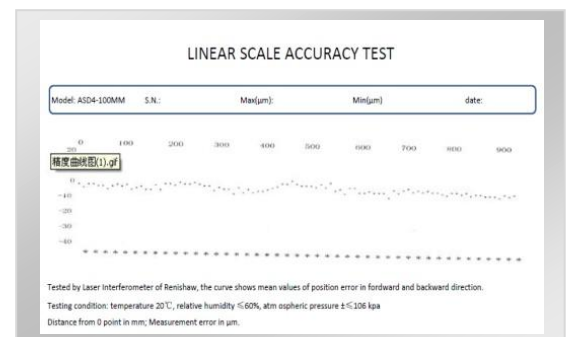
LINEAR SCALE ACCURACY TEST

Model: ASD4-100MM S.N.: Max(μm): Min(μm) date:

| 0 | 100 | 200 | 300 | 400 | 500 | 600 | 700 | 800 | 900 |

20

精度曲线图(1).gif

0

-10

-20

-30

-40

Tested by Laser Interferometer of Renishaw, the curve shows mean values of position error in fordward and backward direction.

Testing condition: temperature 20℃, relative humidity ≤60%, atm ospheric pressure ±≤106 kpa

Distance from 0 point in mm; Measurement error in μm.